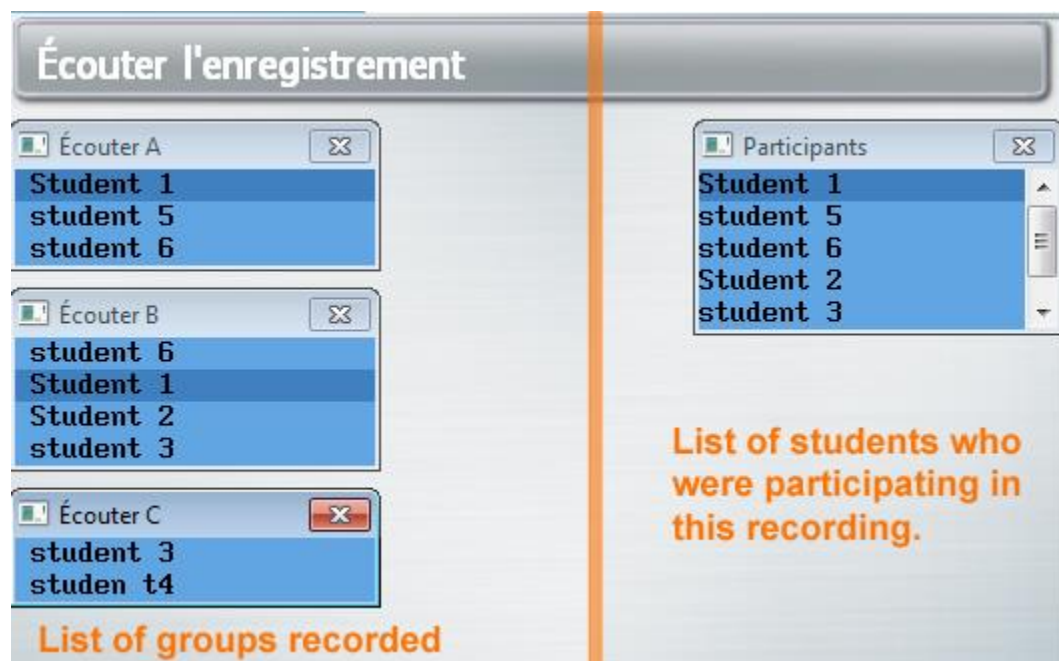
Écouter l'enregistrement

Écouter A
Student 1
student 5
student 6

Écouter B
student 6
Student 1
Student 2
student 3

Écouter C
student 3
studen t4

List of groups recorded

Participants
Student 1
student 5
student 6
Student 2
student 3

List of students who were participating in this recording.